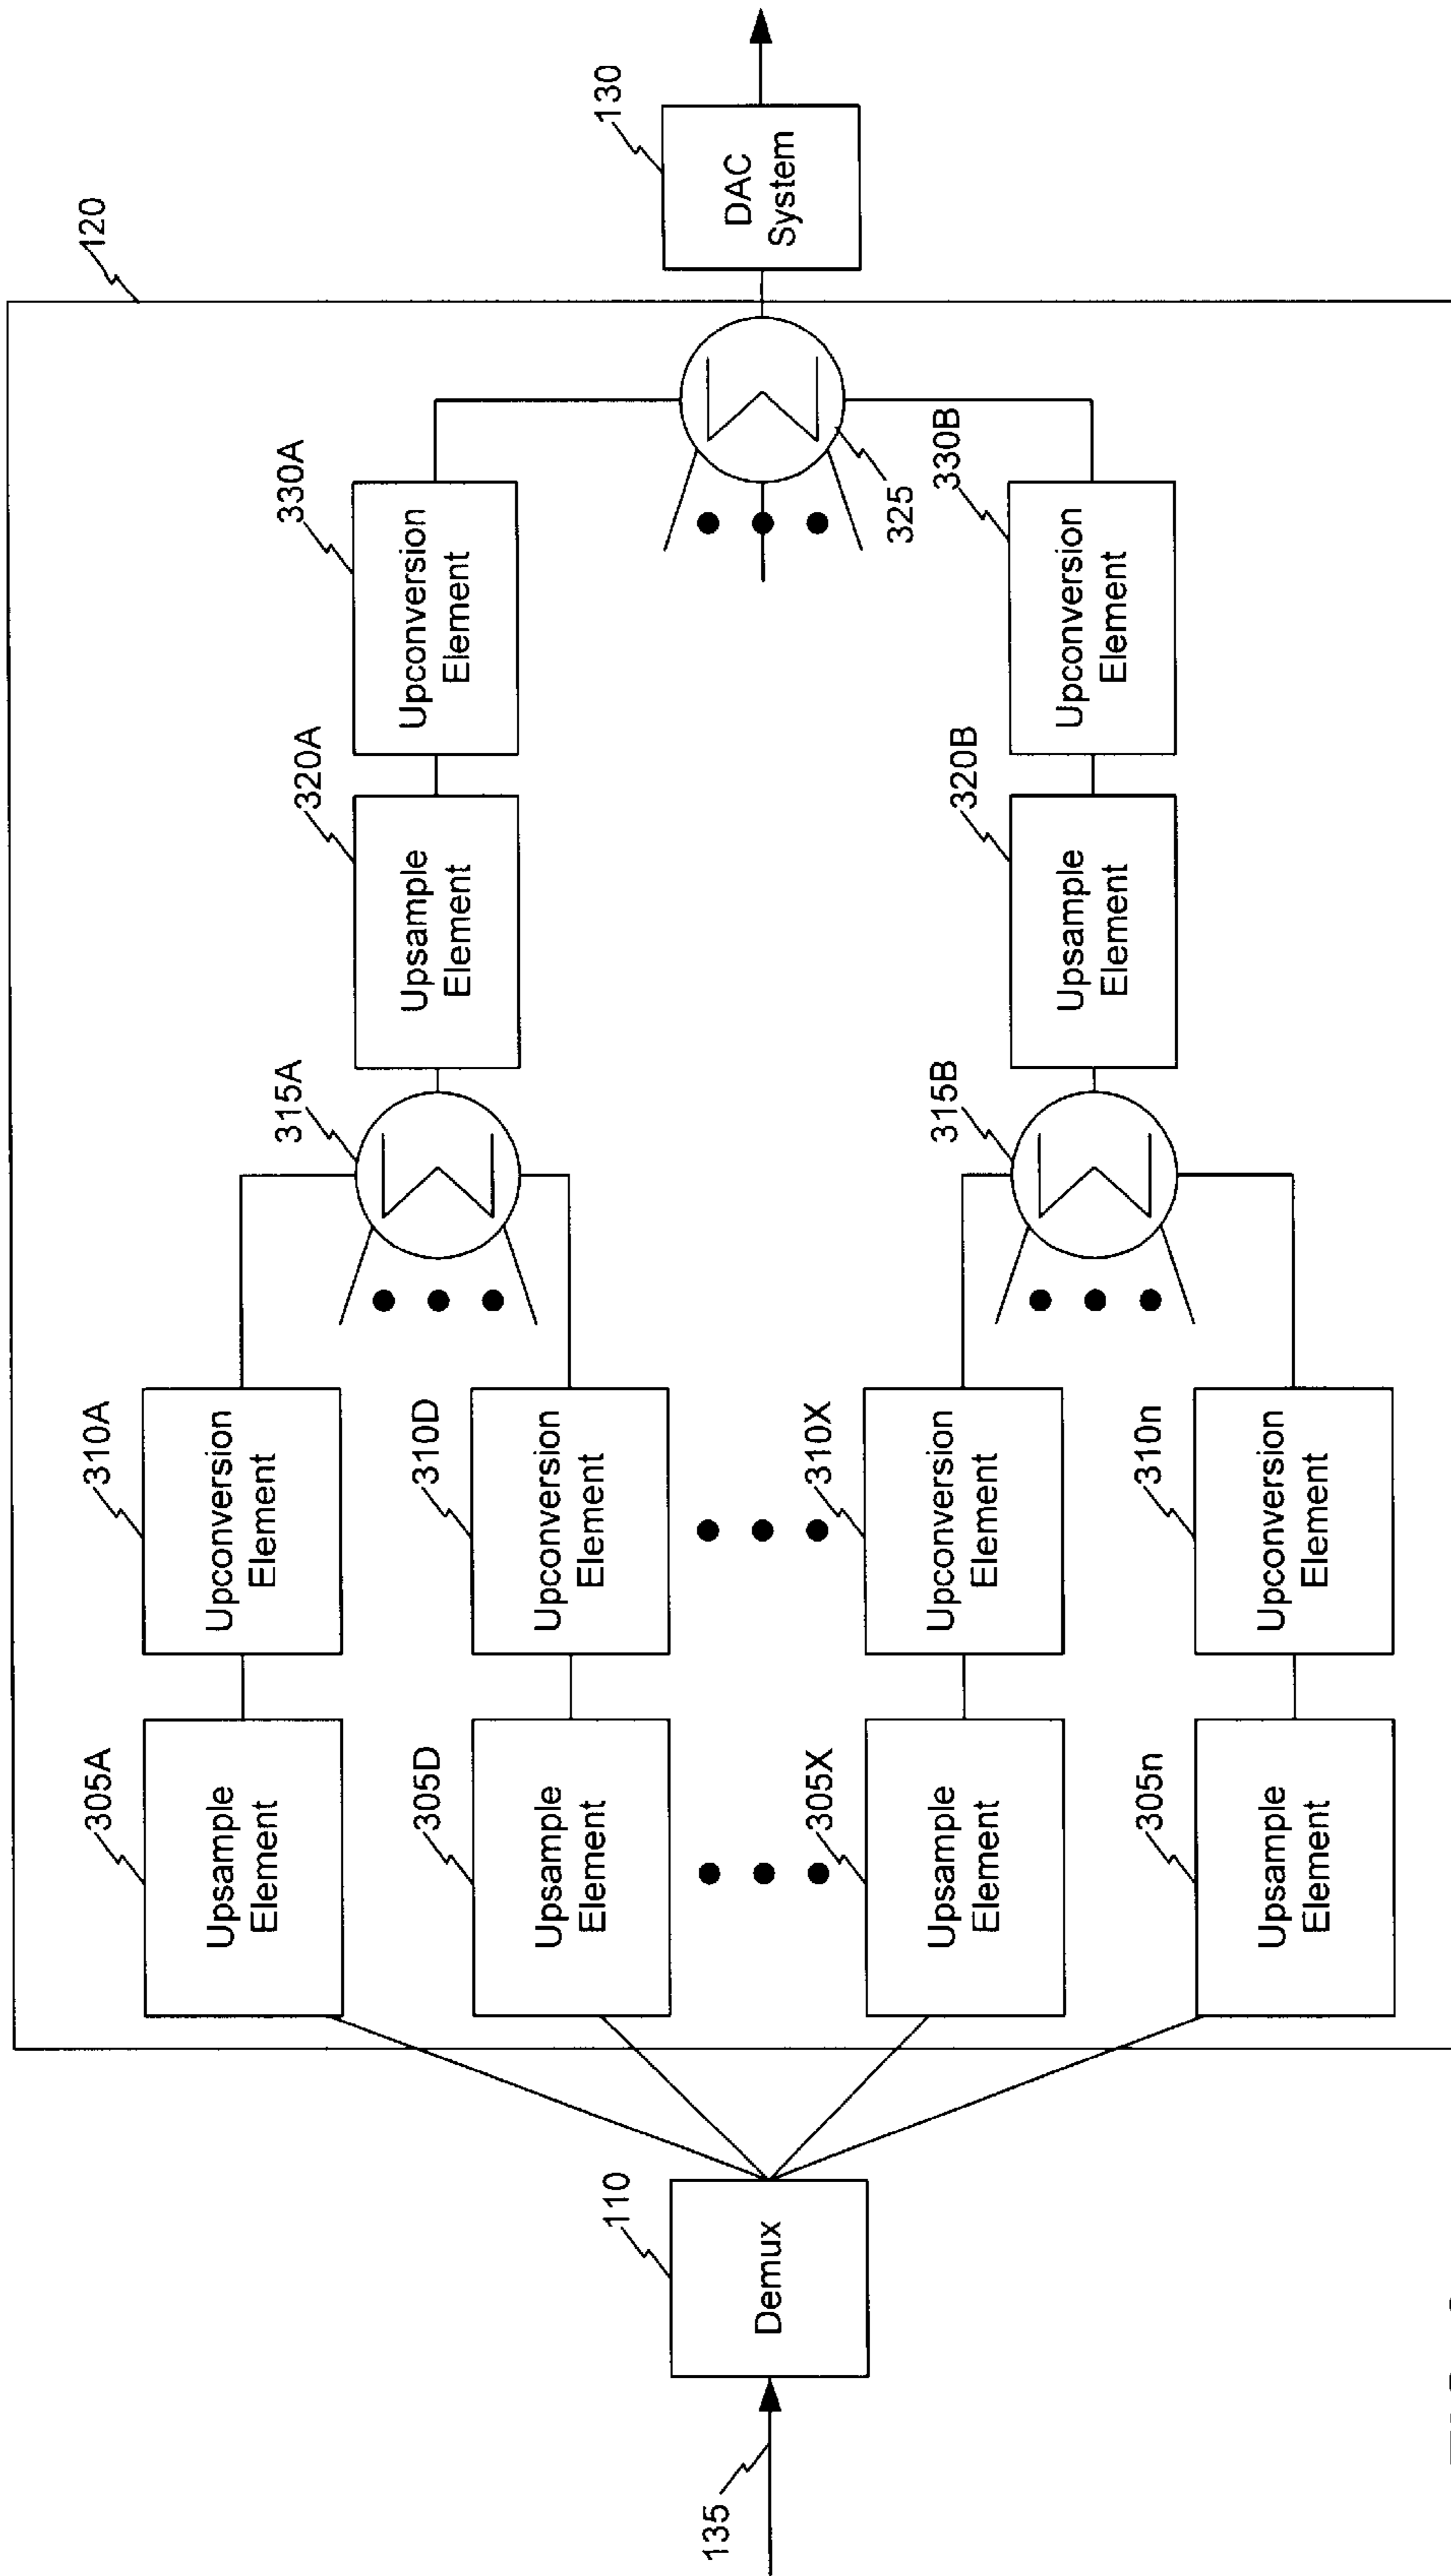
135

Demux

110

120

305A
Upsample Element

310A
Upconversion Element

305D
Upsample Element

310D
Upconversion Element

305X
Upsample Element

310X
Upconversion Element

305n
Upsample Element

310n
Upconversion Element

315A

315B

320A
Upsample Element

330A
Upconversion Element

320B
Upsample Element

330B
Upconversion Element

325

DAC System

130